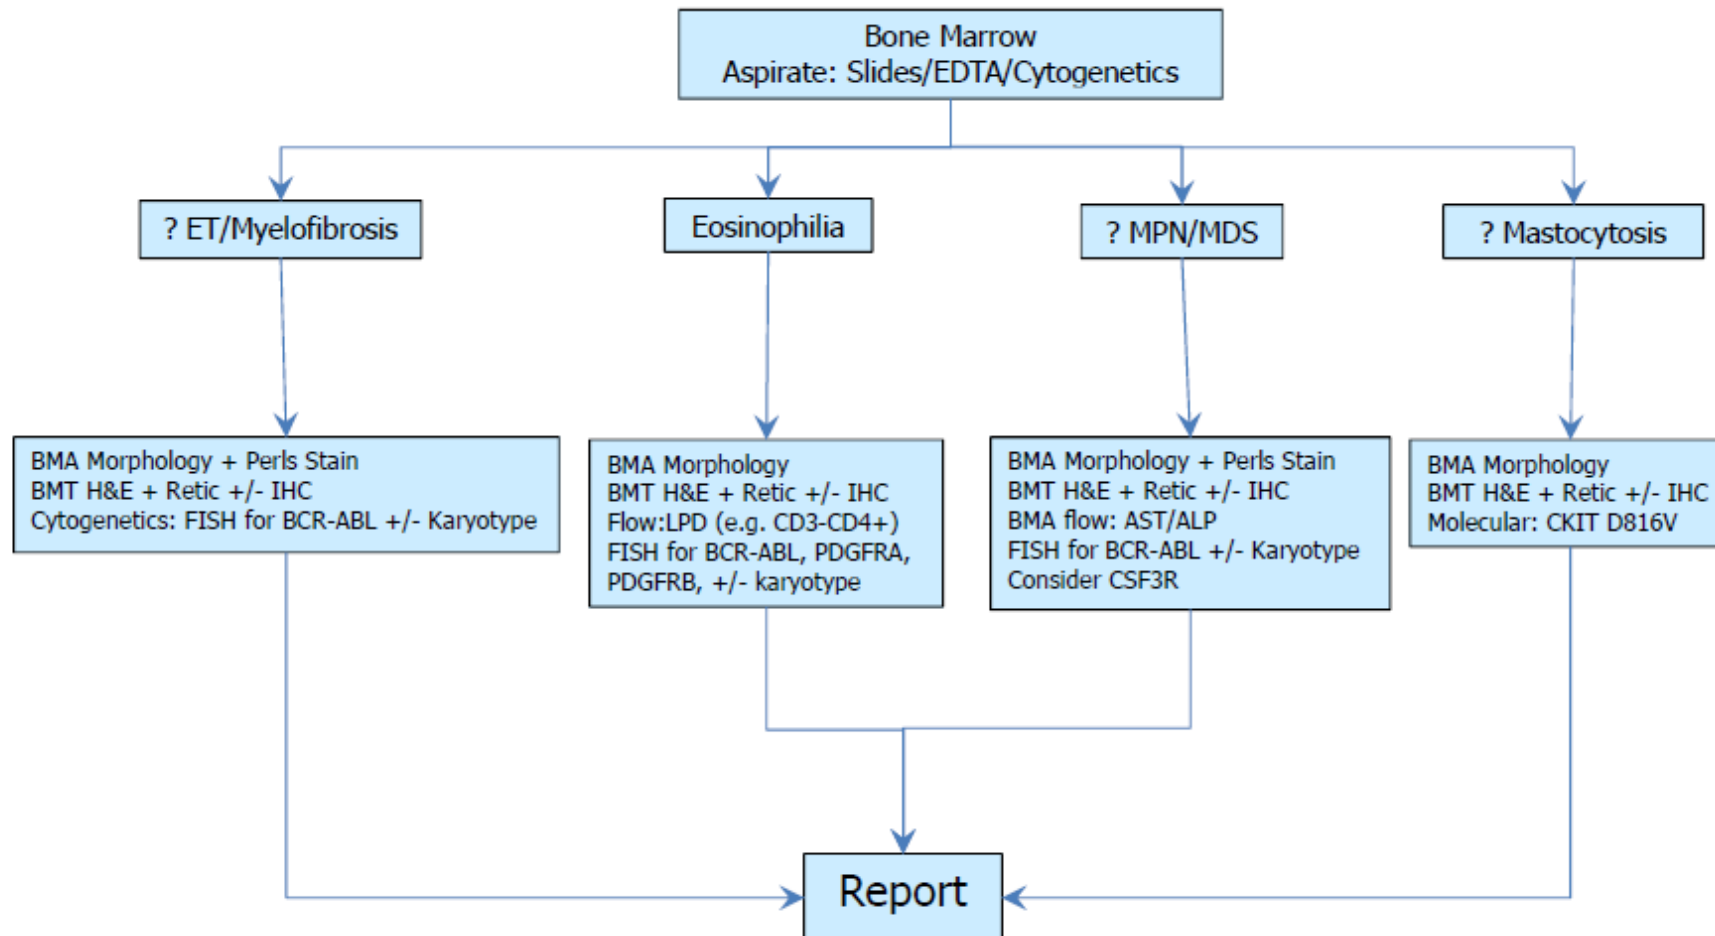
Bone Marrow
Aspirate: Slides/EDTA/Cytogenetics

? ET/Myelofibrosis

Eosinophilia

? MPN/MDS

? Mastocytosis

BMA Morphology + Perls Stain
BMT H&E + Retic +/- IHC
Cytogenetics: FISH for BCR-ABL +/- Karyotype

BMA Morphology
BMT H&E + Retic +/- IHC
Flow:LPD (e.g. CD3-CD4+)
FISH for BCR-ABL, PDGFRA, PDGFRB, +/- karyotype

BMA Morphology + Perls Stain
BMT H&E + Retic +/- IHC
BMA flow: AST/ALP
FISH for BCR-ABL +/- Karyotype
Consider CSF3R

BMA Morphology
BMT H&E + Retic +/- IHC
Molecular: CKIT D816V

Report